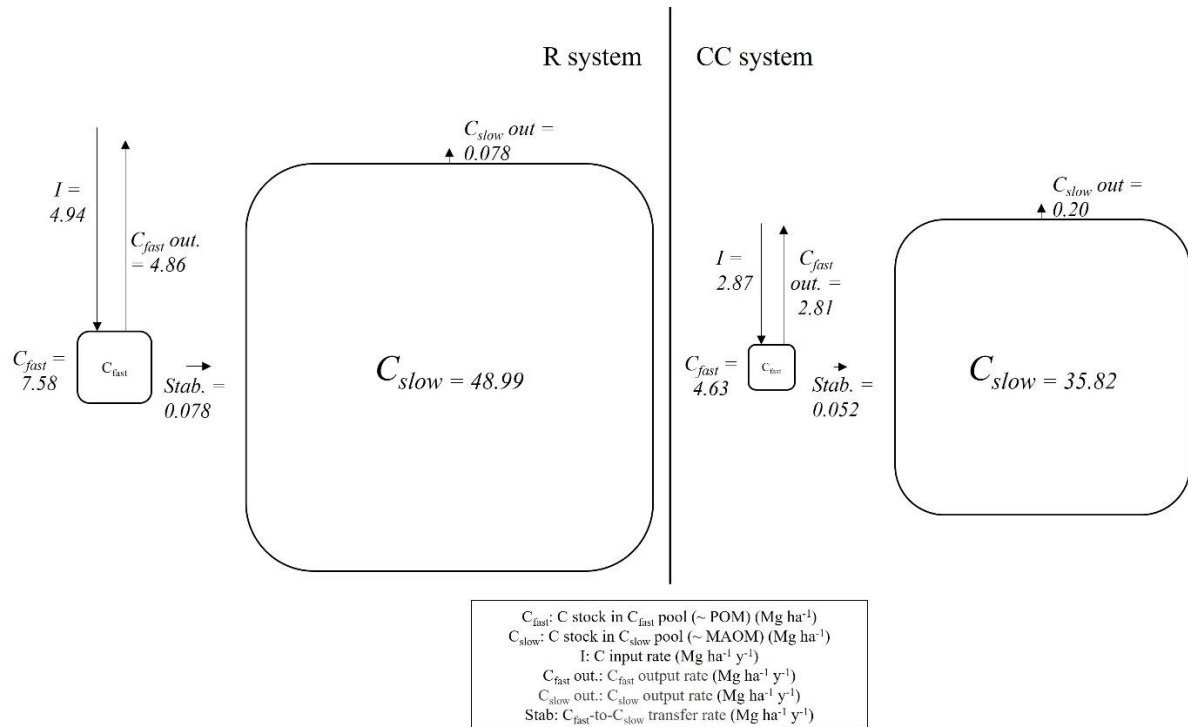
R system

CC system

$C_{slow}$ out = 0.078

I = 4.94

$C_{fast}$ out. = 4.86

$C_{fast}$ = 7.58

$C_{fast}$

Stab. = 0.078

$C_{slow}$ = 48.99

$C_{slow}$ out = 0.20

I = 2.87

$C_{fast}$ out. = 2.81

$C_{fast}$ = 4.63

$C_{fast}$

Stab. = 0.052

$C_{slow}$ = 35.82

$C_{fast}$: C stock in $C_{fast}$ pool (~ POM) (Mg ha$^{-1}$)
$C_{slow}$: C stock in $C_{slow}$ pool (~ MAOM) (Mg ha$^{-1}$)
I: C input rate (Mg ha$^{-1}$ y$^{-1}$)
$C_{fast}$ out.: $C_{fast}$ output rate (Mg ha$^{-1}$ y$^{-1}$)
$C_{slow}$ out.: $C_{slow}$ output rate (Mg ha$^{-1}$ y$^{-1}$)
Stab: $C_{fast}$-to-$C_{slow}$ transfer rate (Mg ha$^{-1}$ y$^{-1}$)